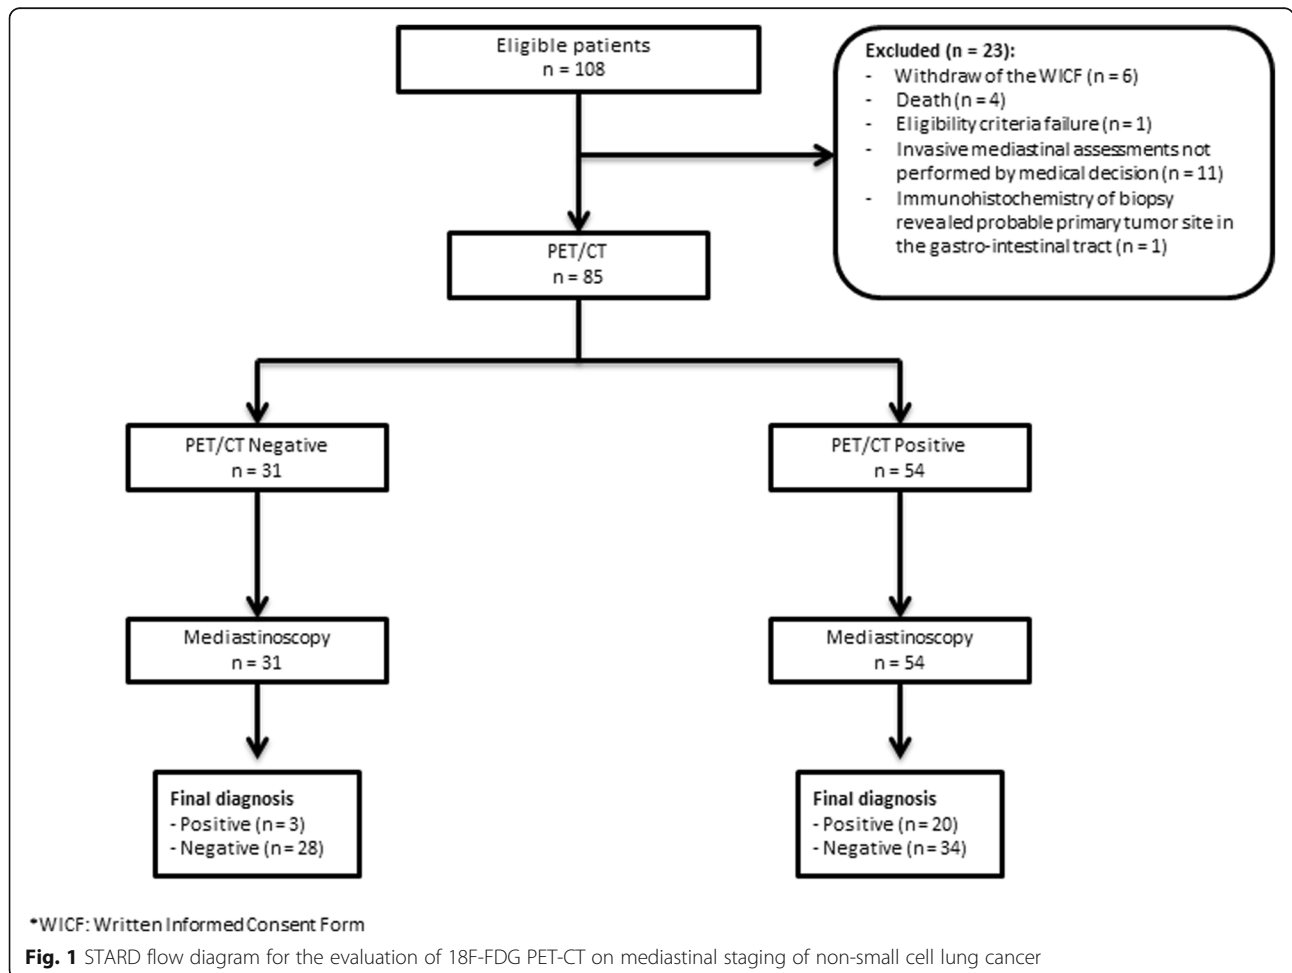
Eligible patients
n = 108

Excluded (n = 23):
- Withdraw of the WICF (n = 6)
- Death (n = 4)
- Eligibility criteria failure (n = 1)
- Invasive mediastinal assessments not performed by medical decision (n = 11)
- Immunohistochemistry of biopsy revealed probable primary tumor site in the gastro-intestinal tract (n = 1)

PET/CT
n = 85

PET/CT Negative
n = 31

PET/CT Positive
n = 54

Mediastinoscopy
n = 31

Mediastinoscopy
n = 54

Final diagnosis
- Positive (n = 3)
- Negative (n = 28)

Final diagnosis
- Positive (n = 20)
- Negative (n = 34)

*WICF: Written Informed Consent Form

Fig. 1 STARD flow diagram for the evaluation of 18F-FDG PET-CT on mediastinal staging of non-small cell lung cancer